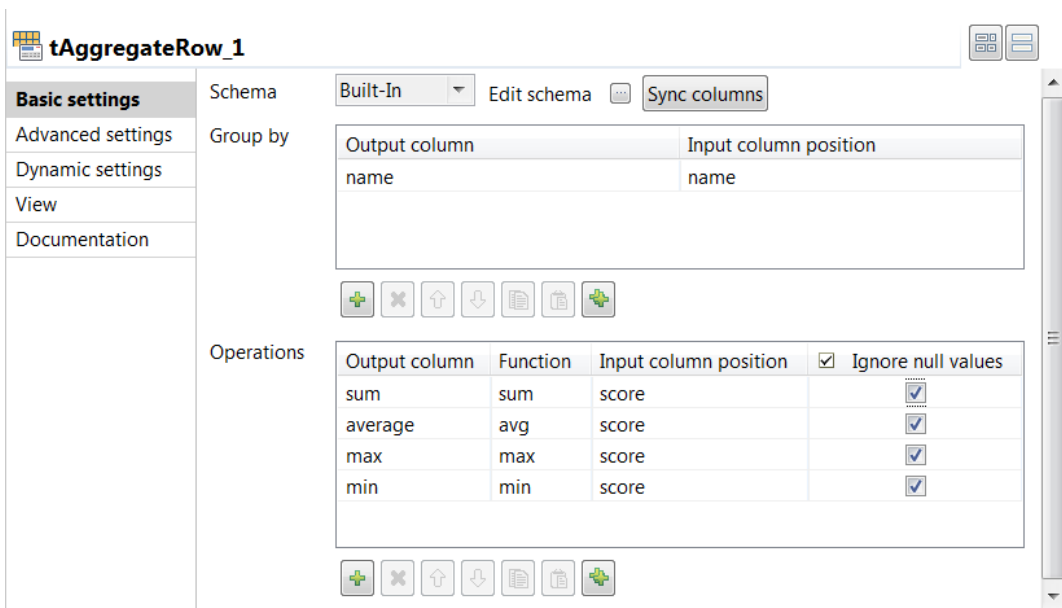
tAggregateRow_1

Basic settings
Advanced settings
Dynamic settings
View
Documentation

Schema Built-In Edit schema ... Sync columns

Group by

| Output column | Input column position |
|---|---|
| name | name |

Operations

| Output column | Function | Input column position | ☑ Ignore null values |
|---|---|---|---|
| sum | sum | score | ☑ |
| average | avg | score | ☑ |
| max | max | score | ☑ |
| min | min | score | ☑ |